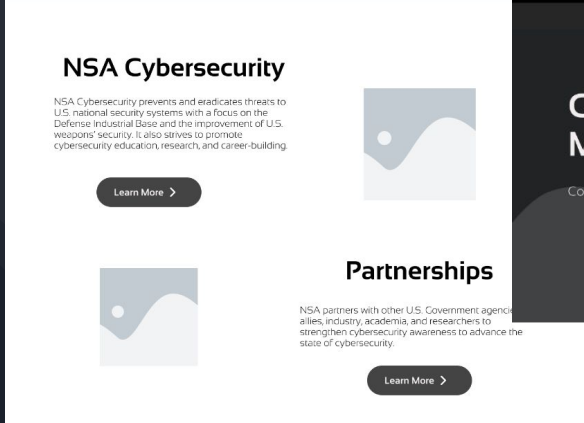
NSA Cybersecurity

NSA Cybersecurity prevents and eradicates threats to U.S. national security systems with a focus on the Defense Industrial Base and the improvement of U.S. weapons' security. It also strives to promote cybersecurity education, research, and career-building.

Learn More >

Partnerships

NSA partners with other U.S. Government agenci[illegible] allies, industry, academia, and researchers to strengthen cybersecurity awareness to advance the state of cybersecurity.

Learn More >

C
M

Co